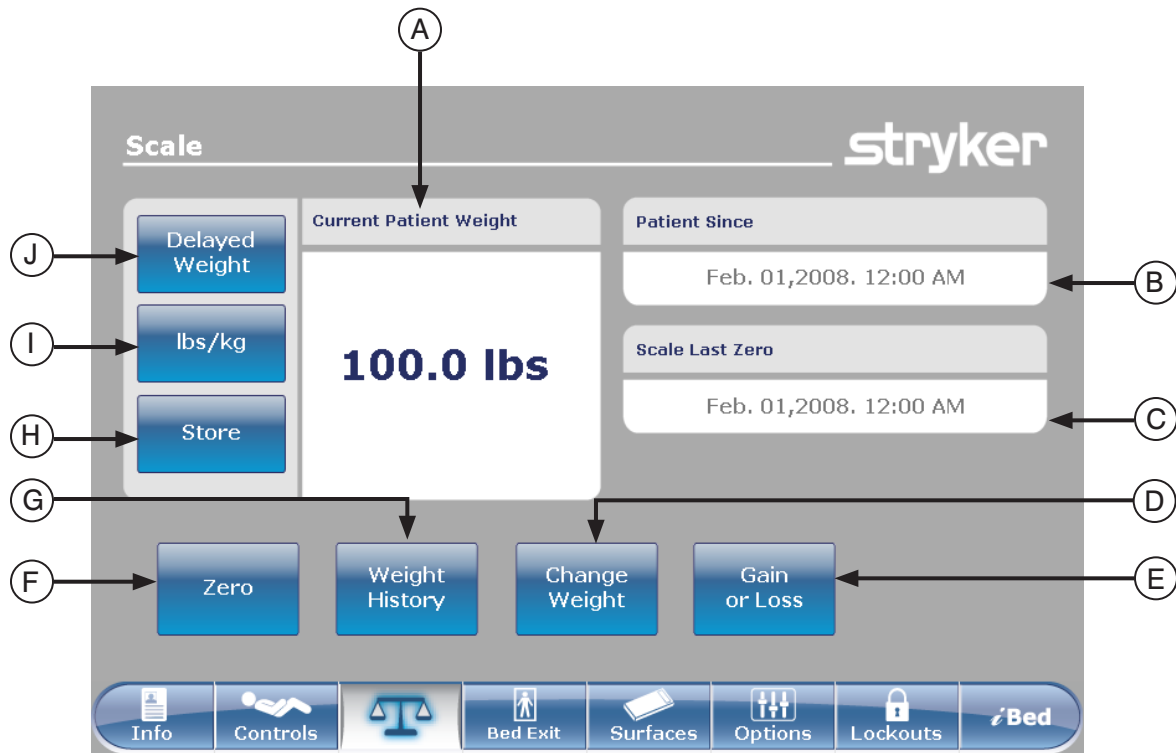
A

Scale

stryker

J
Delayed Weight

I
lbs/kg

H
Store

Current Patient Weight

100.0 lbs

Patient Since

Feb. 01,2008. 12:00 AM

B

Scale Last Zero

Feb. 01,2008. 12:00 AM

C

G

D

F
Zero

Weight History

Change Weight

Gain or Loss

E

Info

Controls

Bed Exit

Surfaces

Options

Lockouts

iBed